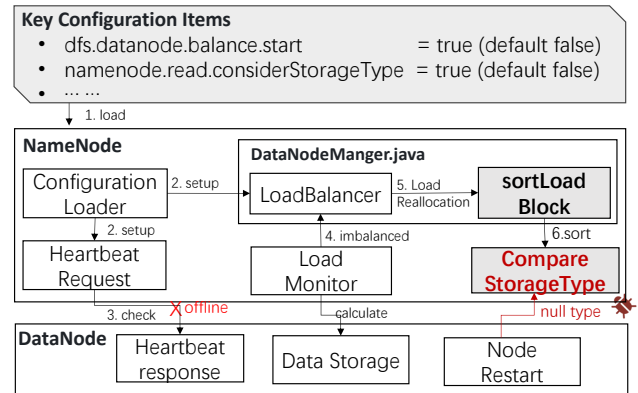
Key Configuration Items
• dfs.datanode.balance.start = true (default false)
• namenode.read.considerStorageType = true (default false)
• ... ...

1. load

NameNode

DataNodeManger.java

Configuration Loader

2. setup

LoadBalancer

5. Load Reallocation

sortLoad Block

2. setup

4. imbalanced

6.sort

Heartbeat Request

Load Monitor

Compare StorageType

3. check

offline

calculate

null type

DataNode

Heartbeat response

Data Storage

Node Restart